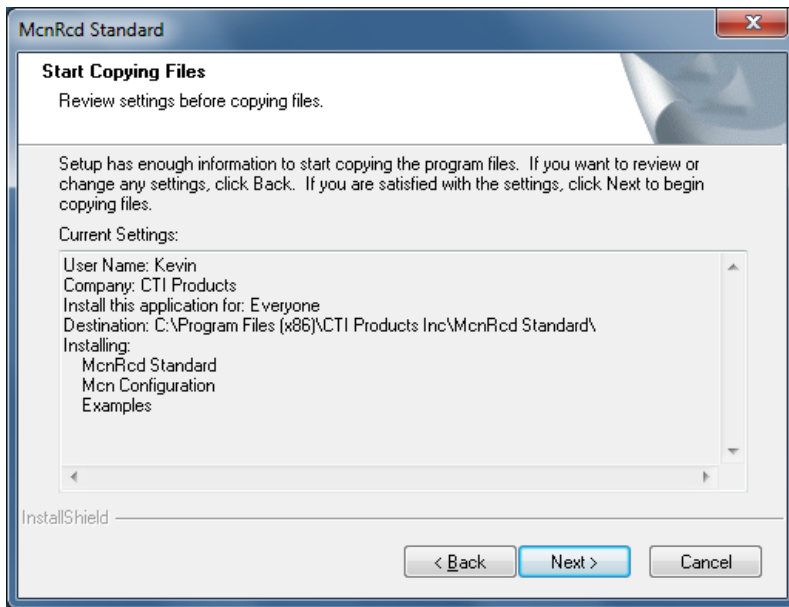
McnRcd Standard

Start Copying Files

Review settings before copying files.

Setup has enough information to start copying the program files. If you want to review or change any settings, click Back. If you are satisfied with the settings, click Next to begin copying files.

Current Settings:

User Name: Kevin
Company: CTI Products
Install this application for: Everyone
Destination: C:\Program Files (x86)\CTI Products Inc\McnRcd Standard\
Installing:
McnRcd Standard
Mcn Configuration
Examples

InstallShield

< Back | Next > | Cancel